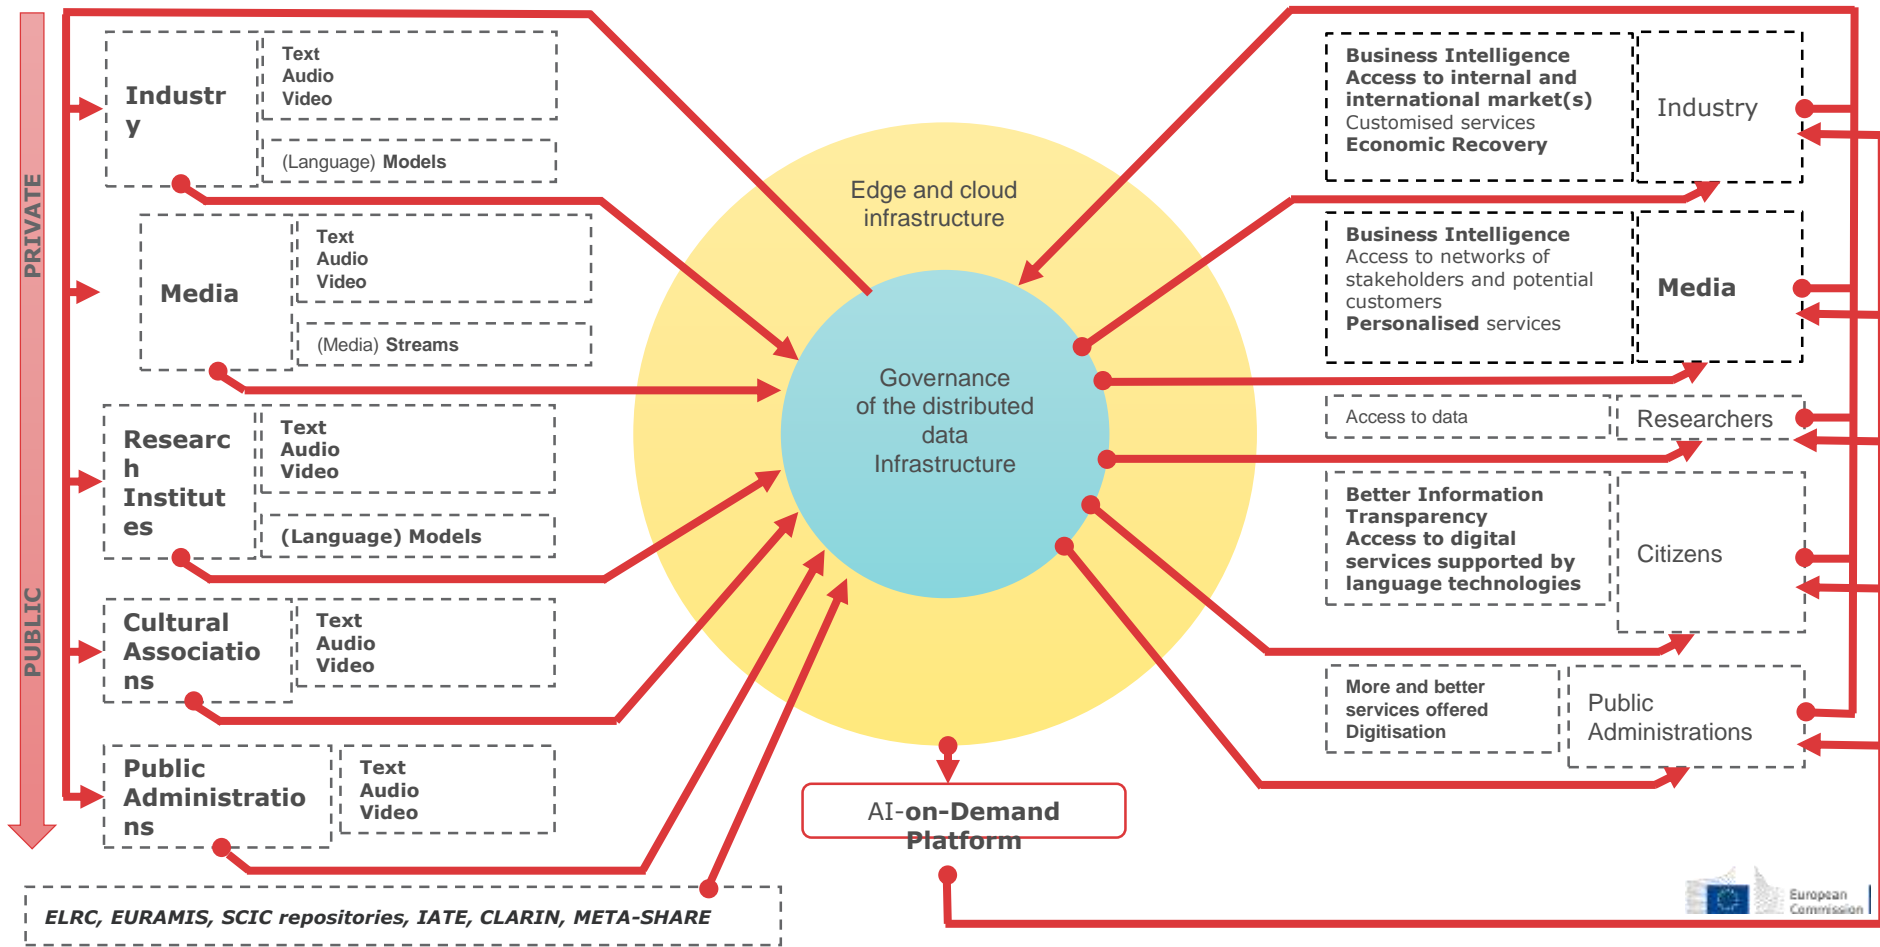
PRIVATE

PUBLIC

Industry

Text
Audio
Video

(Language) Models

Media

Text
Audio
Video

(Media) Streams

Research Institutes

Text
Audio
Video

(Language) Models

Cultural Associations

Text
Audio
Video

Public Administrations

Text
Audio
Video

ELRC, EURAMIS, SCIC repositories, IATE, CLARIN, META-SHARE

Edge and cloud infrastructure

Governance of the distributed data Infrastructure

AI-on-Demand Platform

Business Intelligence
Access to internal and international market(s)
Customised services
Economic Recovery

Industry

Business Intelligence
Access to networks of stakeholders and potential customers
Personalised services

Media

Access to data

Researchers

Better Information
Transparency
Access to digital services supported by language technologies

Citizens

More and better services offered
Digitisation

Public Administrations

European Commission